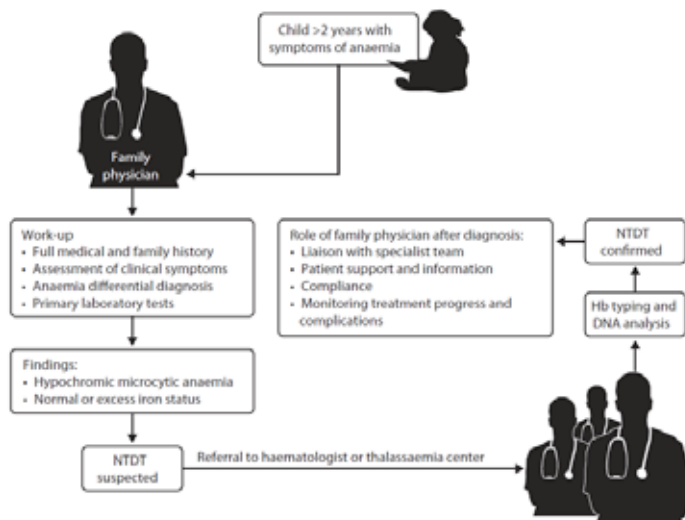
Child >2 years with symptoms of anaemia

Family physician

Work-up
• Full medical and family history
• Assessment of clinical symptoms
• Anaemia differential diagnosis
• Primary laboratory tests

Findings:
• Hypochromic microcytic anaemia
• Normal or excess iron status

NTDT suspected

Referral to haematologist or thalassaemia center

Hb typing and DNA analysis

NTDT confirmed

Role of family physician after diagnosis:
• Liaison with specialist team
• Patient support and information
• Compliance
• Monitoring treatment progress and complications